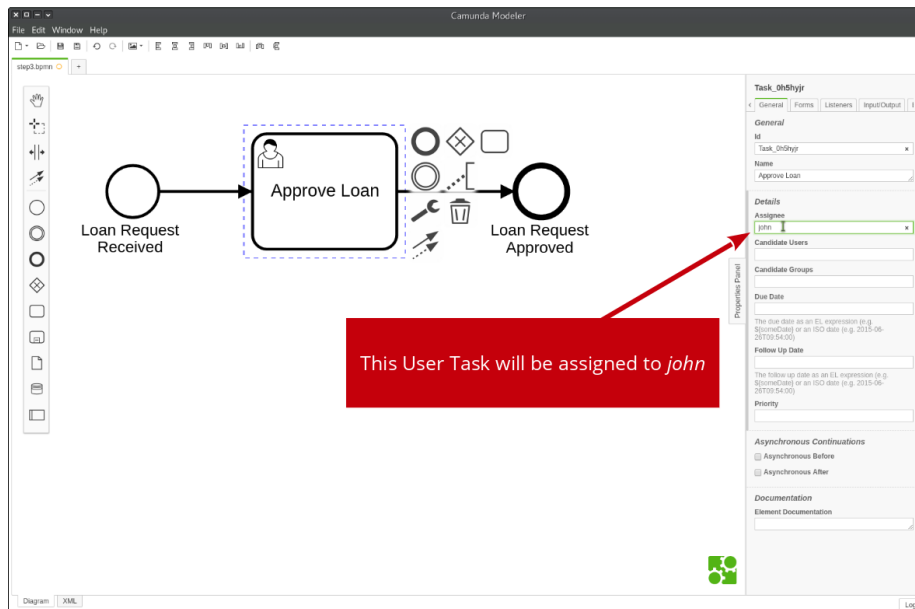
Camunda Modeler

File Edit Window Help

step3.bpmn

+

Loan Request Received

Approve Loan

Loan Request Approved

This User Task will be assigned to *john*

Properties Panel

Task_0h5hyjr

General Forms Listeners Input/Output

General

Id

Task_0h5hyjr

Name

Approve Loan

Details

Assignee

john

Candidate Users

Candidate Groups

Due Date

The due date as an EL expression (e.g. ${someDate} or an ISO date (e.g. 2015-06-26T09:54:00)

Follow Up Date

The follow up date as an EL expression (e.g. ${someDate} or an ISO date (e.g. 2015-06-26T09:54:00)

Priority

Asynchronous Continuations

Asynchronous Before

Asynchronous After

Documentation

Element Documentation

Diagram XML

Log